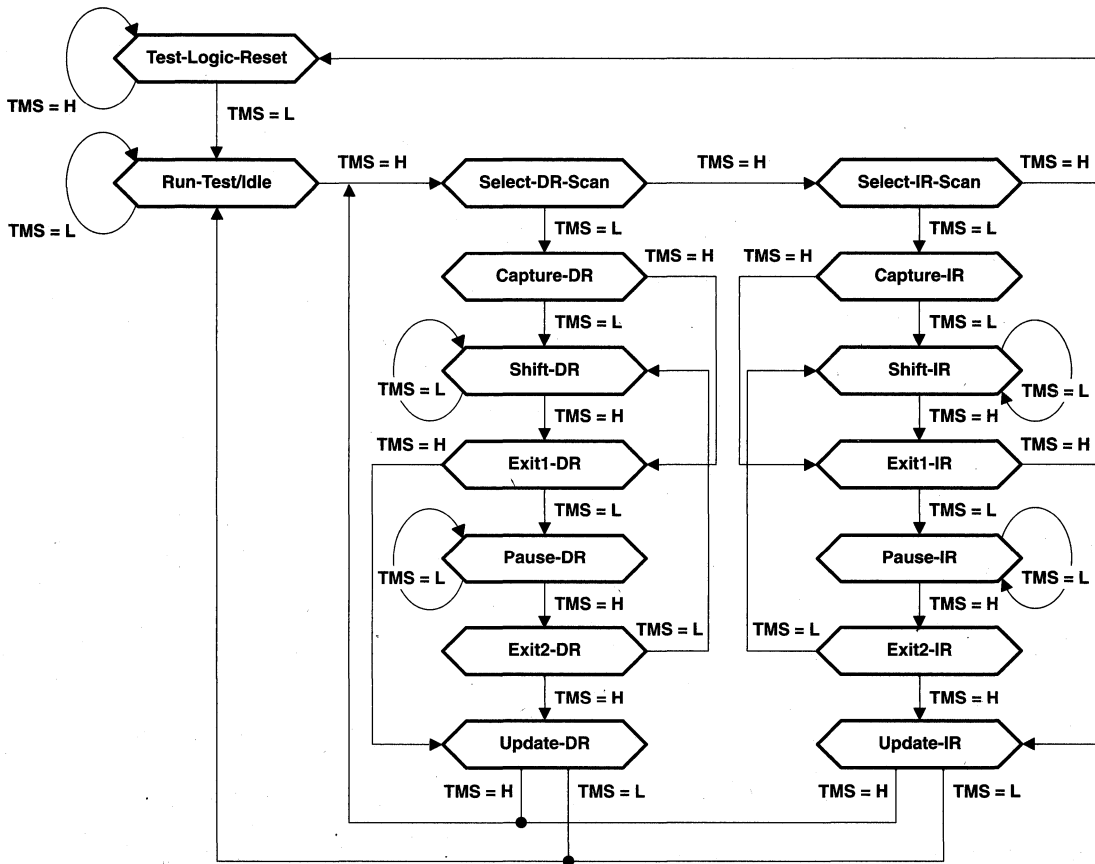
Test-Logic-Reset

TMS = H

TMS = L

Run-Test/Idle

TMS = L

TMS = H

Select-DR-Scan

TMS = H

Select-IR-Scan

TMS = H

TMS = L

TMS = L

Capture-DR

TMS = H

TMS = H

Capture-IR

TMS = L

TMS = L

Shift-DR

Shift-IR

TMS = L

TMS = L

TMS = H

TMS = H

TMS = H

Exit1-DR

Exit1-IR

TMS = H

TMS = L

TMS = L

Pause-DR

Pause-IR

TMS = L

TMS = L

TMS = H

TMS = H

Exit2-DR

TMS = L

TMS = L

Exit2-IR

TMS = H

TMS = H

Update-DR

Update-IR

TMS = H

TMS = L

TMS = H

TMS = L